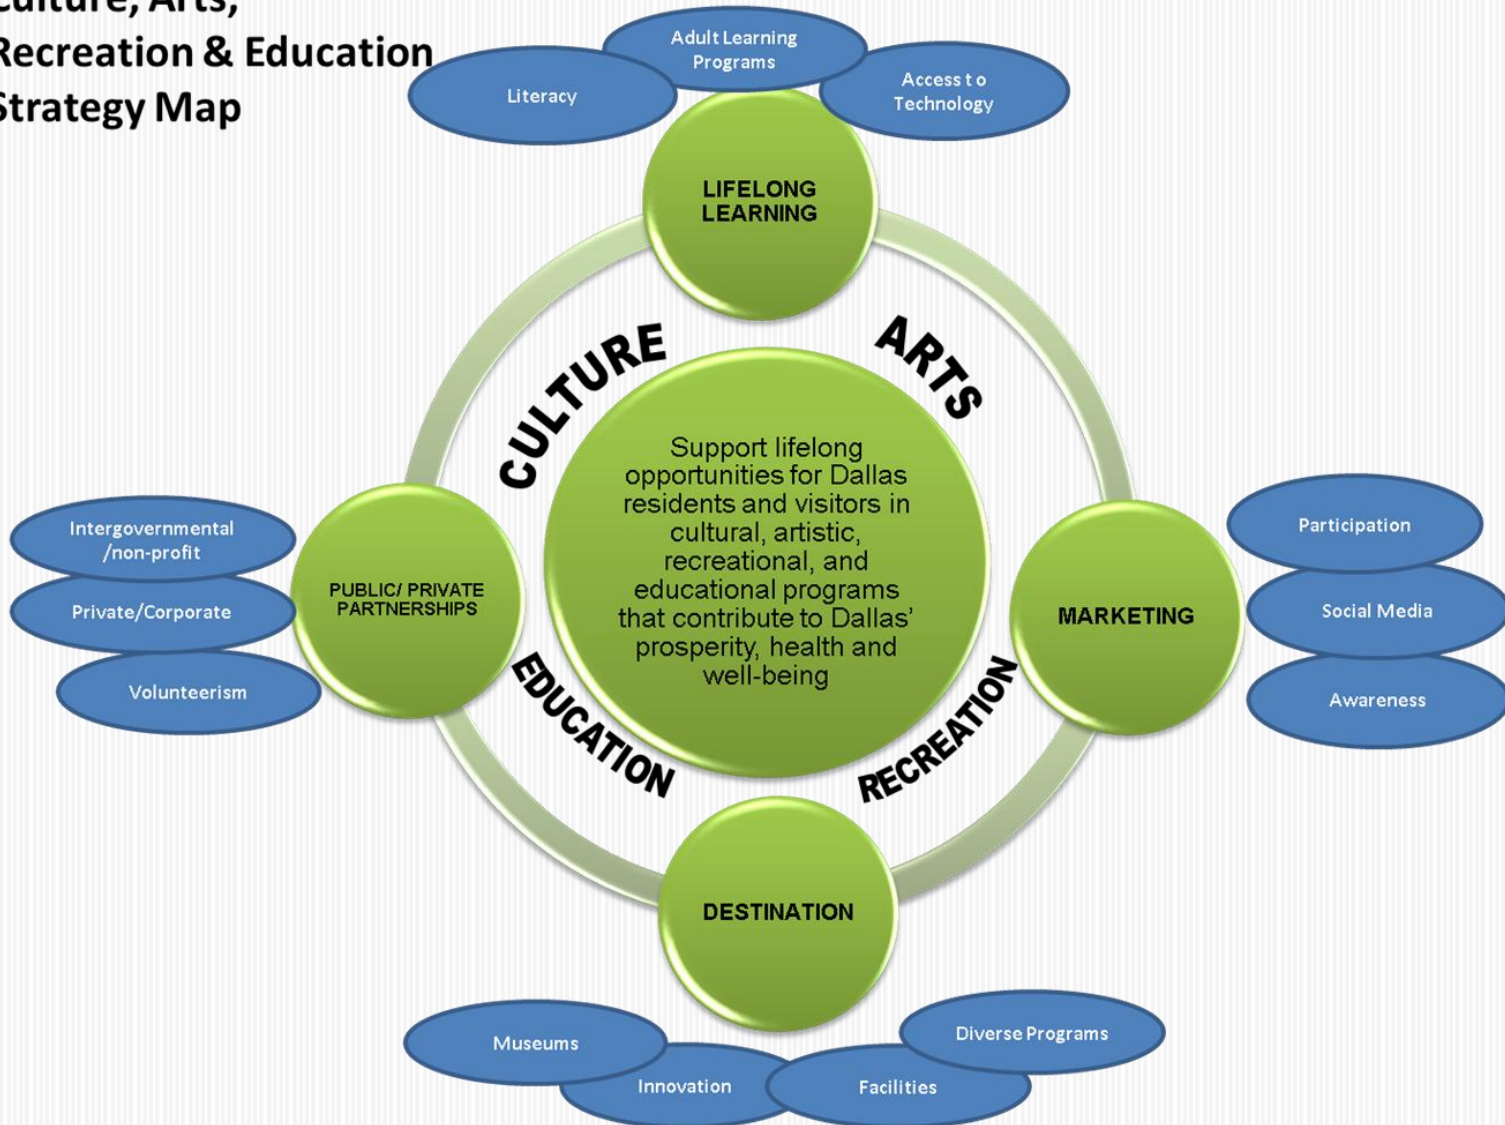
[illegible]ulture, Arts,
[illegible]ecreation & Education
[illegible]trategy Map

Adult Learning Programs

Literacy

Access to Technology

LIFELONG LEARNING

CULTURE

ARTS

Support lifelong opportunities for Dallas residents and visitors in cultural, artistic, recreational, and educational programs that contribute to Dallas' prosperity, health and well-being

Intergovernmental /non-profit

Private/Corporate

Volunteerism

PUBLIC/ PRIVATE PARTNERSHIPS

Participation

Social Media

Awareness

MARKETING

EDUCATION

RECREATION

DESTINATION

Museums

Innovation

Facilities

Diverse Programs